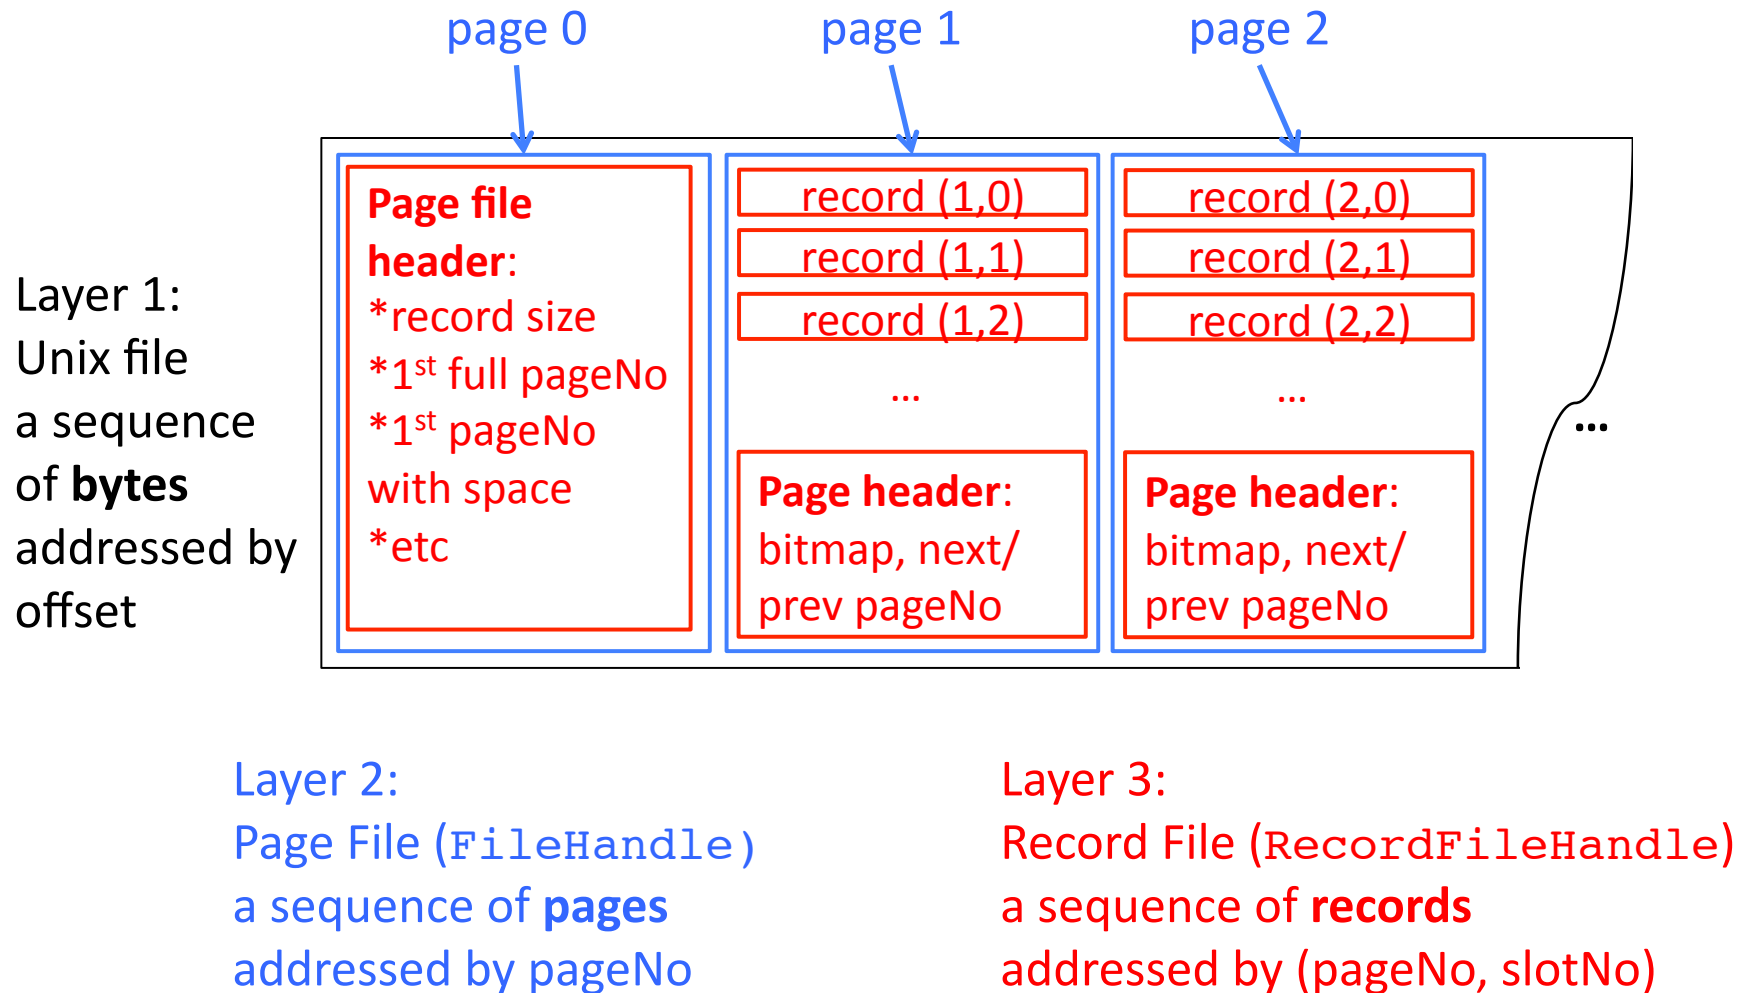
page 0

page 1

page 2

Layer 1: Unix file a sequence of **bytes** addressed by offset

**Page file header**: *record size *$1^{st}$ full pageNo *$1^{st}$ pageNo with space *etc

record (1,0)
record (1,1)
record (1,2)
...

**Page header**: bitmap, next/ prev pageNo

record (2,0)
record (2,1)
record (2,2)
...

**Page header**: bitmap, next/ prev pageNo

...

Layer 2:
Page File (FileHandle)
a sequence of **pages**
addressed by pageNo

Layer 3:
Record File (RecordFileHandle)
a sequence of **records**
addressed by (pageNo, slotNo)